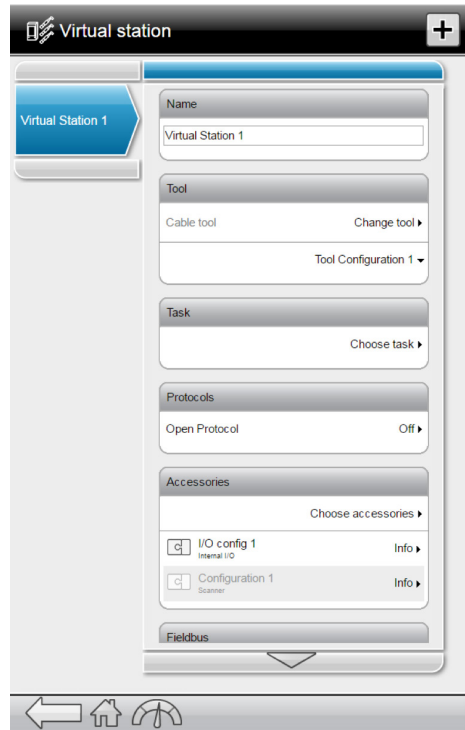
Virtual station

+

Virtual Station 1

Name

Virtual Station 1

Tool

Cable tool

Change tool ▸

Tool Configuration 1 ▾

Task

Choose task ▸

Protocols

Open Protocol

Off ▸

Accessories

Choose accessories ▸

C I/O config 1 Internal I/O

Info ▸

C Configuration 1 Scanner

Info ▸

Fieldbus